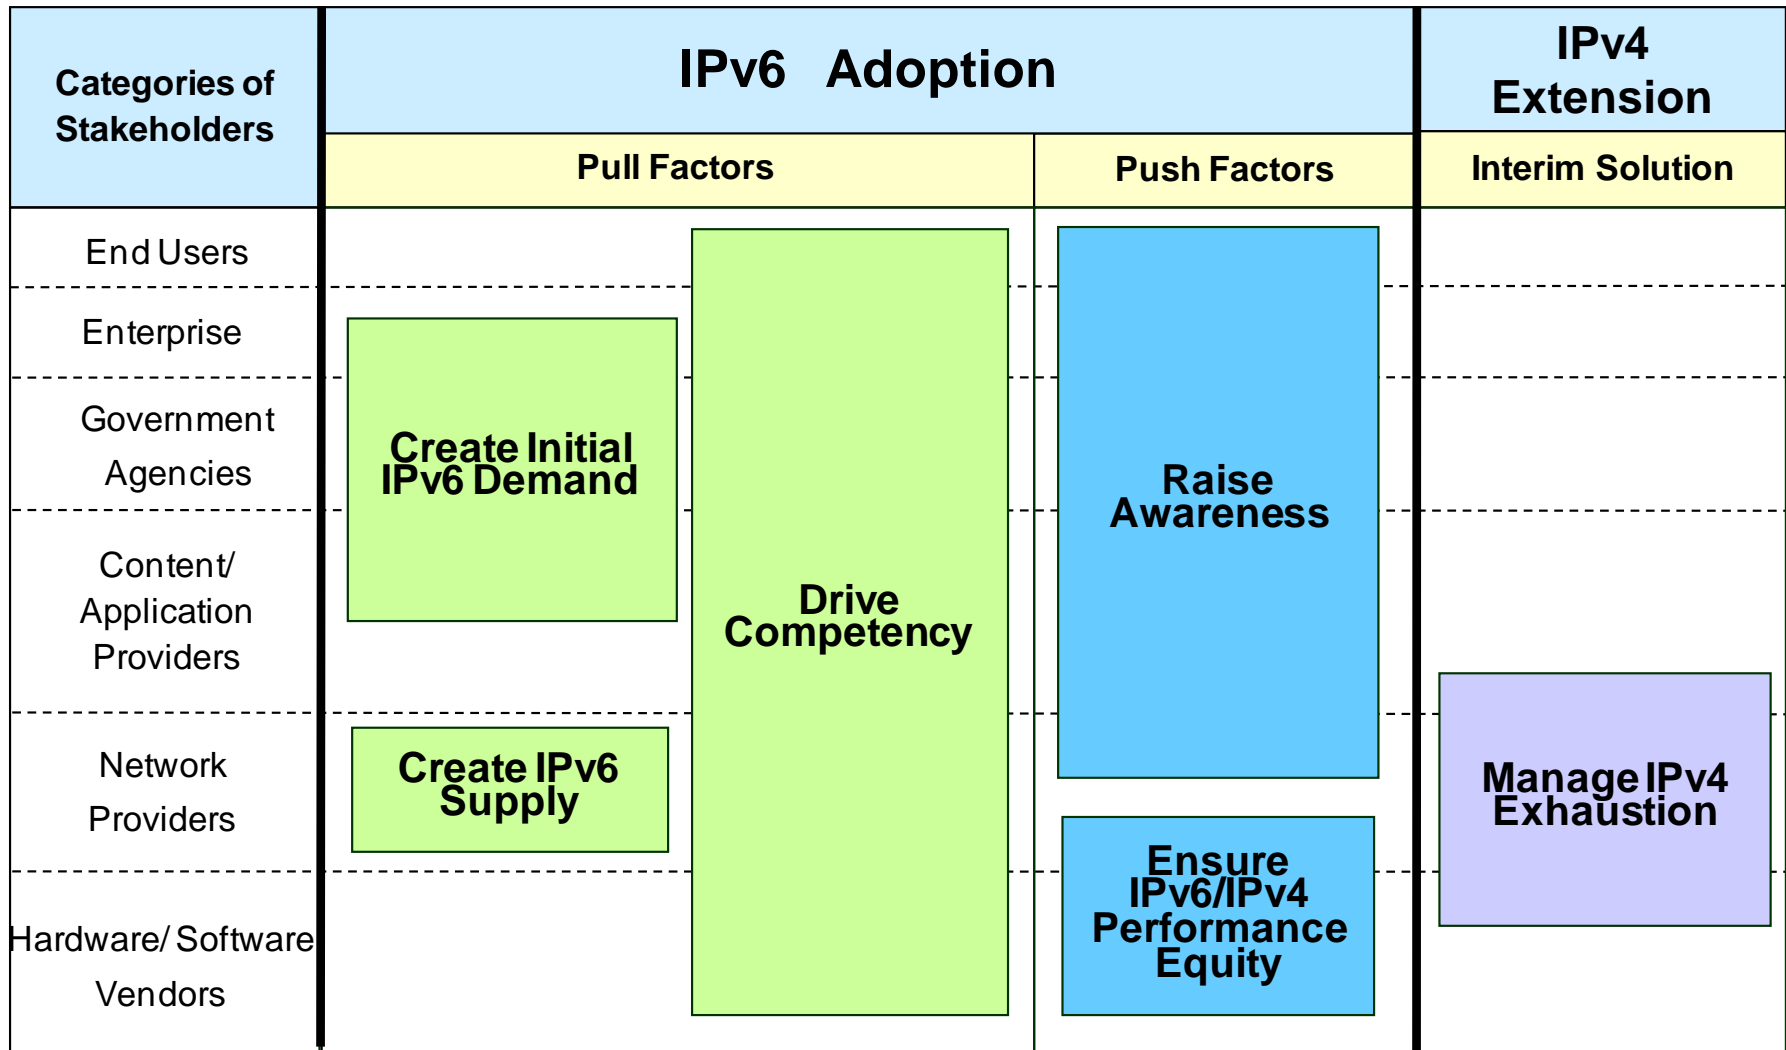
Categories of Stakeholders

IPv6 Adoption

IPv4 Extension

Pull Factors

Push Factors

Interim Solution

End Users

Enterprise

Government Agencies

Content/ Application Providers

Network Providers

Hardware/ Software Vendors

Create Initial IPv6 Demand

Drive Competency

Raise Awareness

Create IPv6 Supply

Ensure IPv6/IPv4 Performance Equity

Manage IPv4 Exhaustion